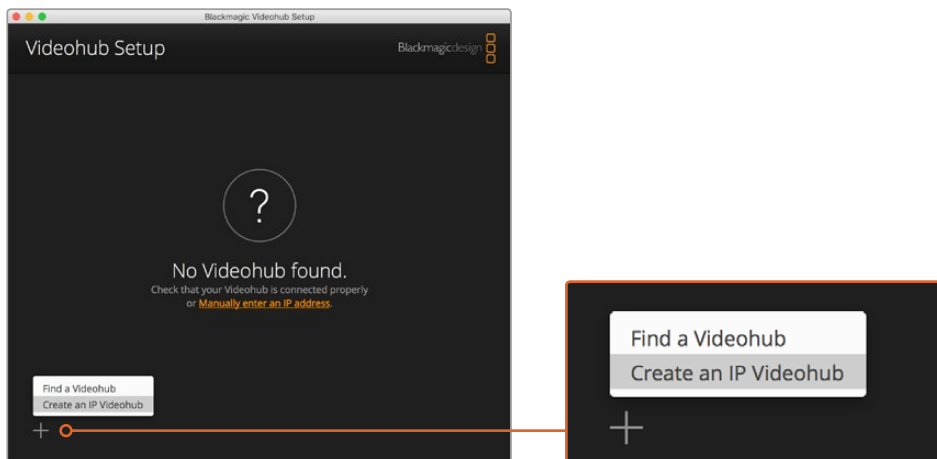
Blackmagic Videohub Setup

Videohub Setup

Blackmagicdesign

?

No Videohub found.

Check that your Videohub is connected properly or Manually enter an IP address.

Find a Videohub
Create an IP Videohub

+

Find a Videohub
Create an IP Videohub

+